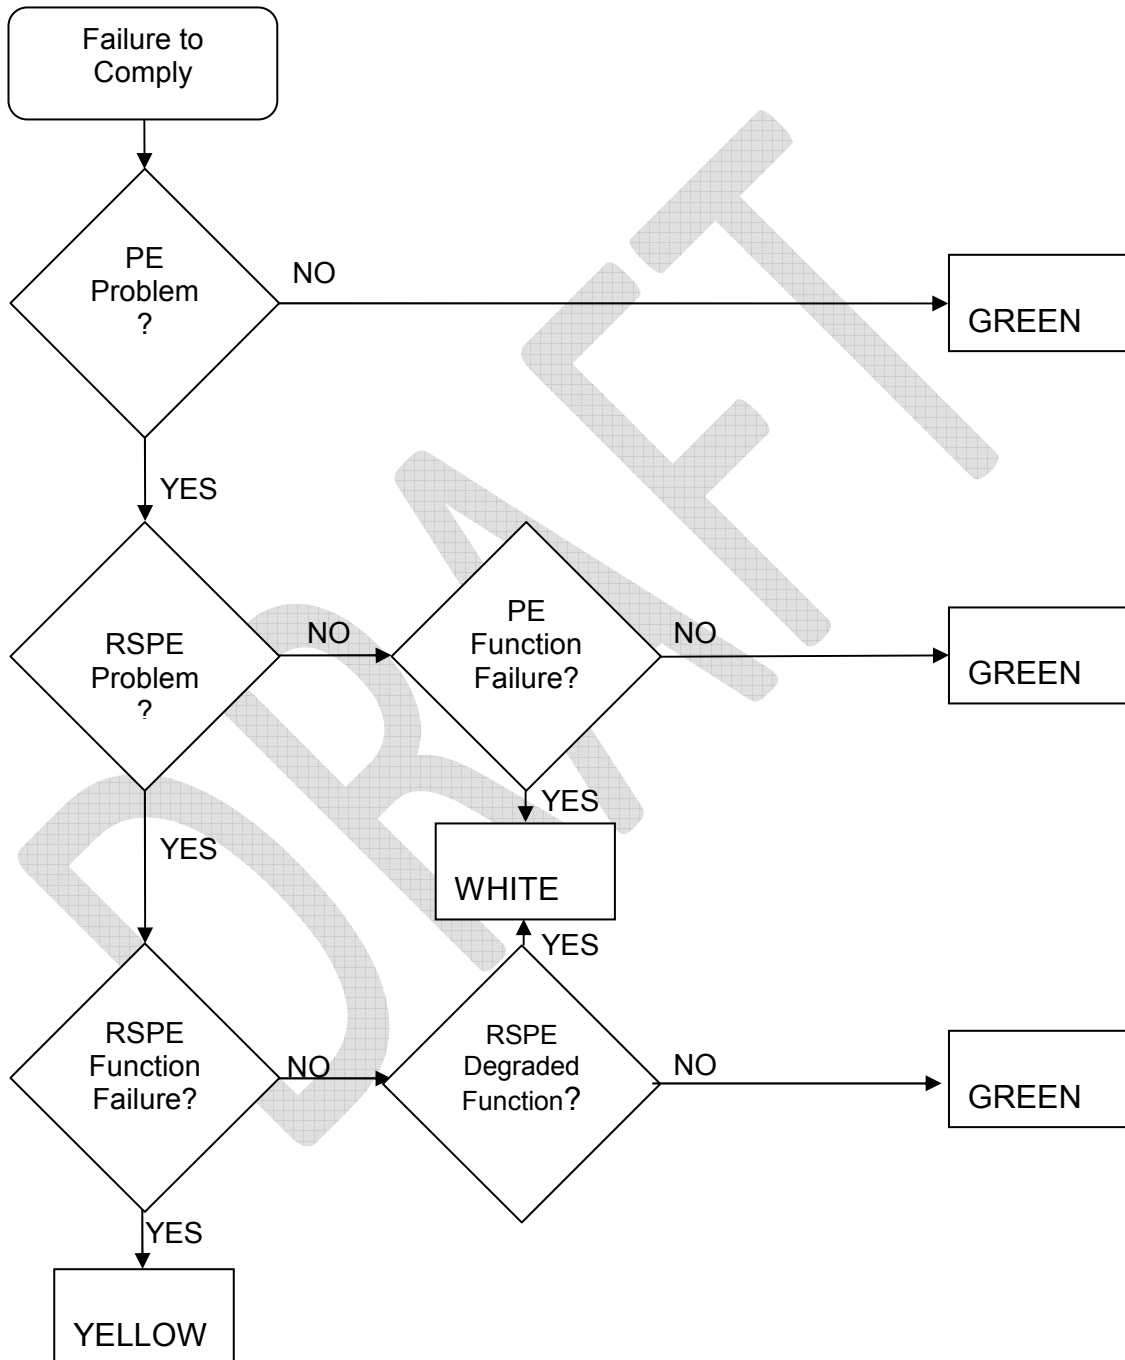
Failure to Comply

PE Problem ?

NO

GREEN

YES

RSPE Problem ?

NO

PE Function Failure?

NO

GREEN

YES

YES

WHITE

YES

RSPE Function Failure?

NO

RSPE Degraded Function?

NO

GREEN

YES

YELLOW

DRAFT